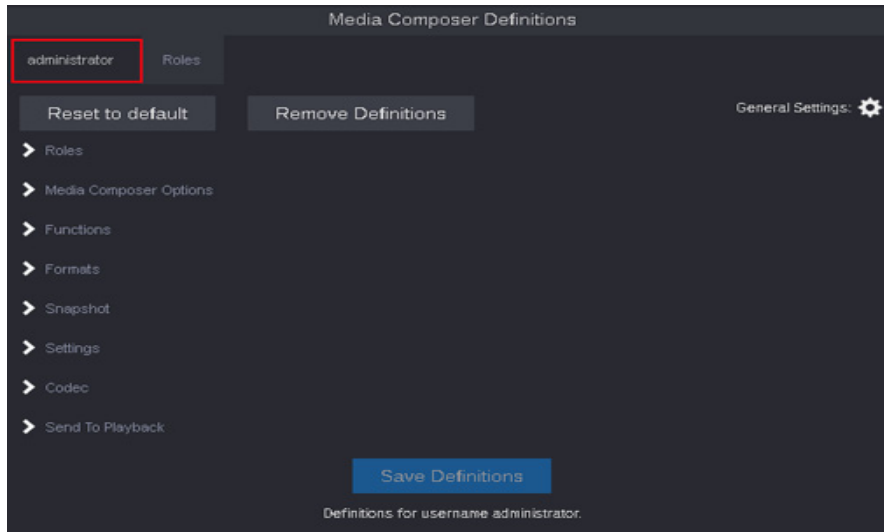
Media Composer Definitions

administrator

Roles

Reset to default

Remove Definitions

General Settings:

Roles

Media Composer Options

Functions

Formats

Snapshot

Settings

Codec

Send To Playback

Save Definitions

Definitions for username administrator.